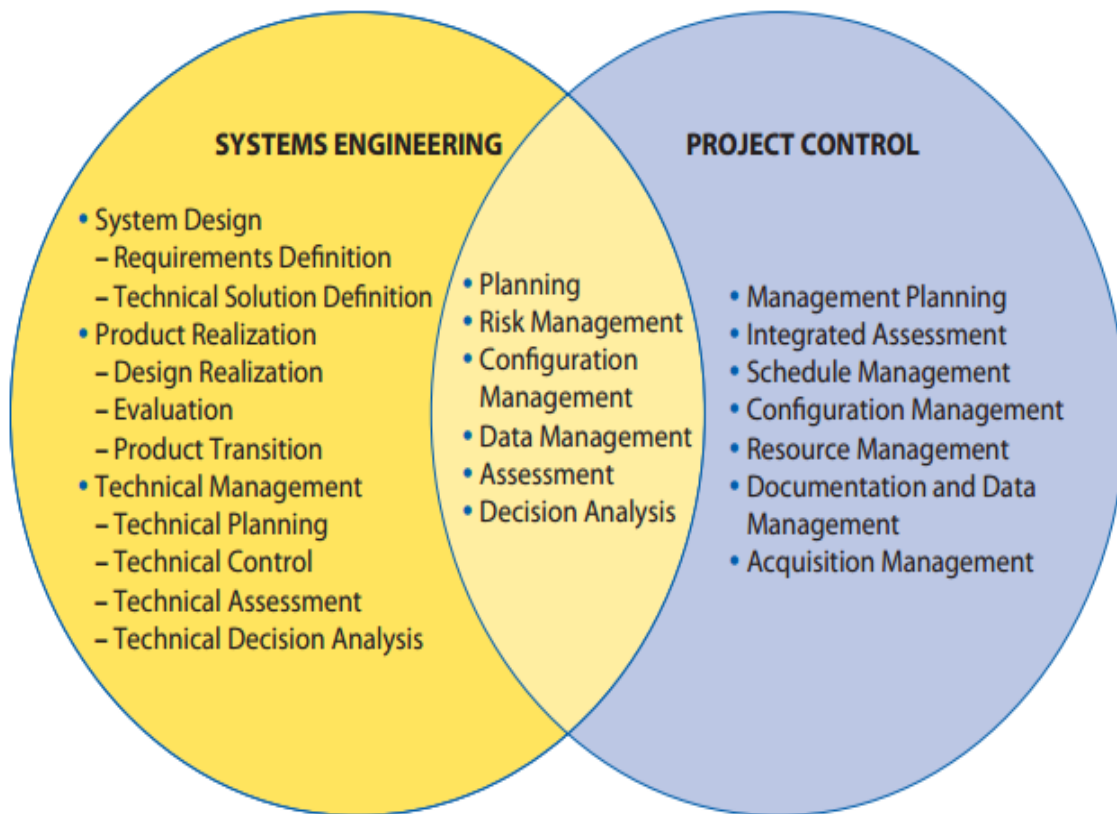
SYSTEMS ENGINEERING

• System Design
– Requirements Definition
– Technical Solution Definition
• Product Realization
– Design Realization
– Evaluation
– Product Transition
• Technical Management
– Technical Planning
– Technical Control
– Technical Assessment
– Technical Decision Analysis

• Planning
• Risk Management
• Configuration Management
• Data Management
• Assessment
• Decision Analysis

PROJECT CONTROL

• Management Planning
• Integrated Assessment
• Schedule Management
• Configuration Management
• Resource Management
• Documentation and Data Management
• Acquisition Management